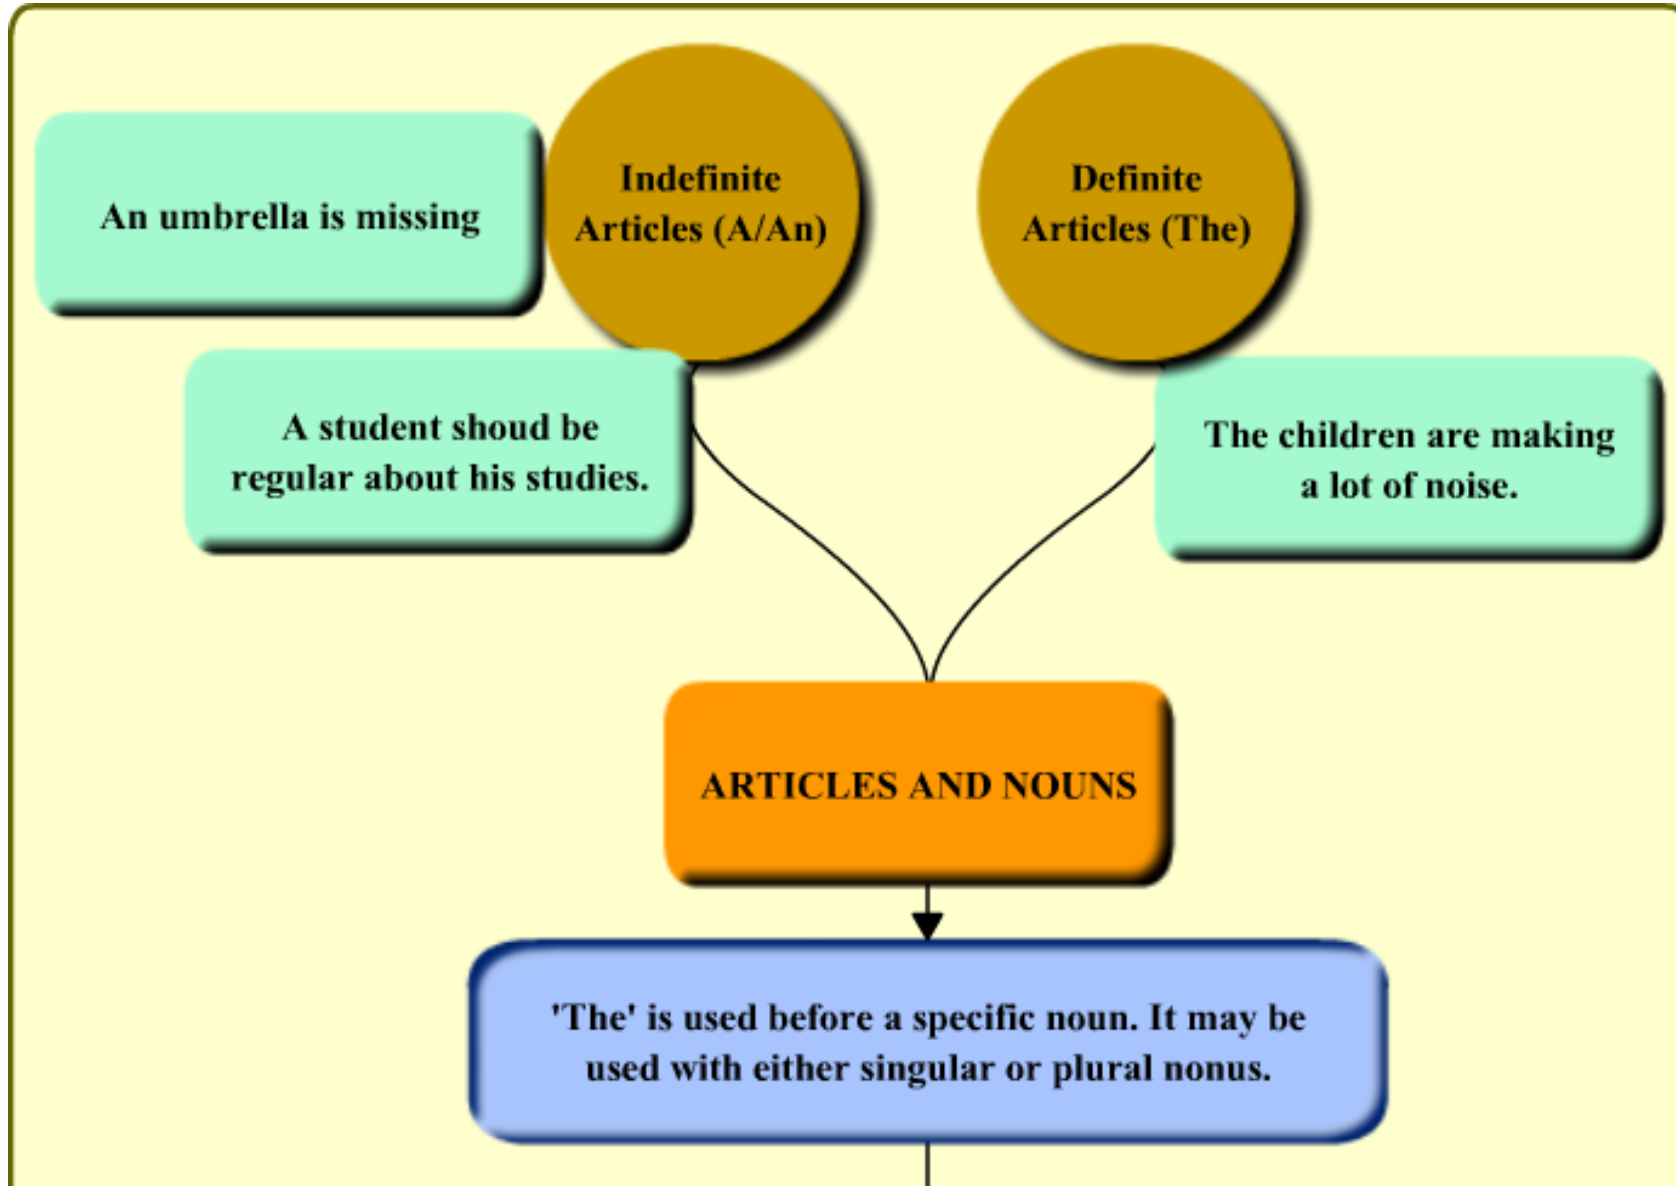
An umbrella is missing

Indefinite Articles (A/An)

Definite Articles (The)

A student shoud be regular about his studies.

The children are making a lot of noise.

ARTICLES AND NOUNS

'The' is used before a specific noun. It may be used with either singular or plural nonus.